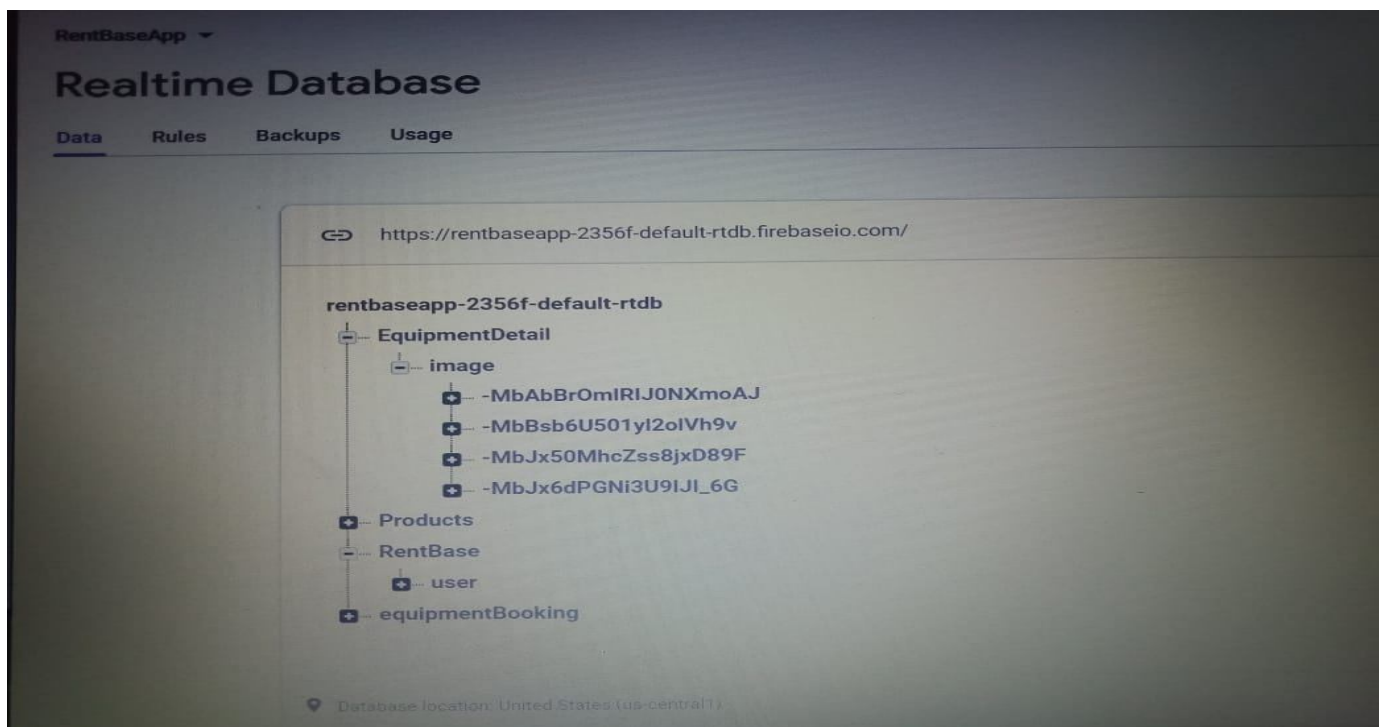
RentBaseApp

Realtime Database

Data Rules Backups Usage

https://rentbaseapp-2356f-default-rtdb.firebaseio.com/

rentbaseapp-2356f-default-rtdb
EquipmentDetail
image
-MbAbBrOmIRIJ0NXmoAJ
-MbBsb6U501yl2olVh9v
-MbJx50MhcZss8jxD89F
-MbJx6dPGNi3U9IJI_6G
Products
RentBase
user
equipmentBooking

Database location: United States (us-central1)